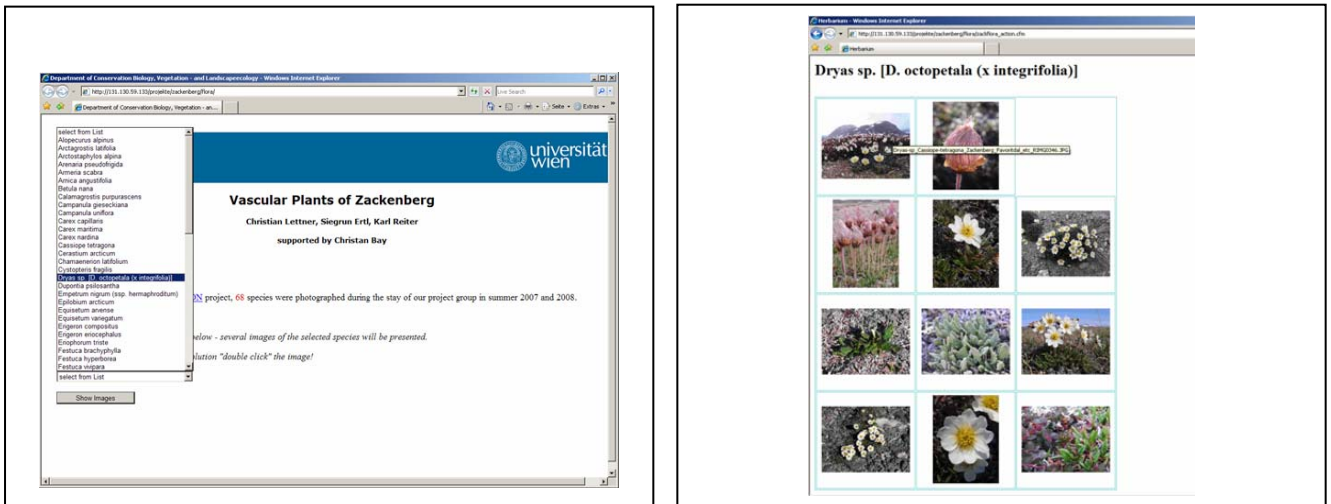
Department of Conservation Biology, Vegetation - and Landscapeecology - Windows Internet Explorer

http://131.130.59.133/projekte/zackenbergflora/

Live Search

Department of Conservation Biology, Vegetation - an...

Seite Extras

select from List
Alopecurus alpinus
Arctagrostis latifolia
Arctostaphylos alpina
Arenaria pseudofrigida
Armeria scabra
Arnica angustifolia
Betula nana
Calamagrostis purpurascens
Campanula gieseckiana
Campanula uniflora
Carex capillaris
Carex maritima
Carex nardina
Cassiope tetragona
Cerastium arcticum
Chamaenerion latifolium
Cystopteris fragilis
Dryas sp. [D. octopetala (x integrifolia)]
Dupontia psilosantha
Empetrum nigrum (ssp. hermaphroditum)
Epilobium arcticum
Equisetum arvense
Equisetum variegatum
Erigeron compositus
Erigeron eriocephalus
Eriophorum triste
Festuca brachyphylla
Festuca hyperborea
Festuca vivipara
select from List

Show Images

universität wien

Vascular Plants of Zackenberg

Christian Lettner, Siegrun Ertl, Karl Reiter

supported by Christan Bay

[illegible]N project, 68 species were photographed during the stay of our project group in summer 2007 and 2008.

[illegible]elow - several images of the selected species will be presented.

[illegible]lution "double click" the image!

Herbarium - Windows Internet Explorer

http://131.130.59.133/projekte/zackenbergflora/zackflora_action.cfm

Herbarium

Dryas sp. [D. octopetala (x integrifolia)]

Dryas-sp_Cassiope-tetragona_Zackenberg_Favoritdal_etc_R3R02046.JPG